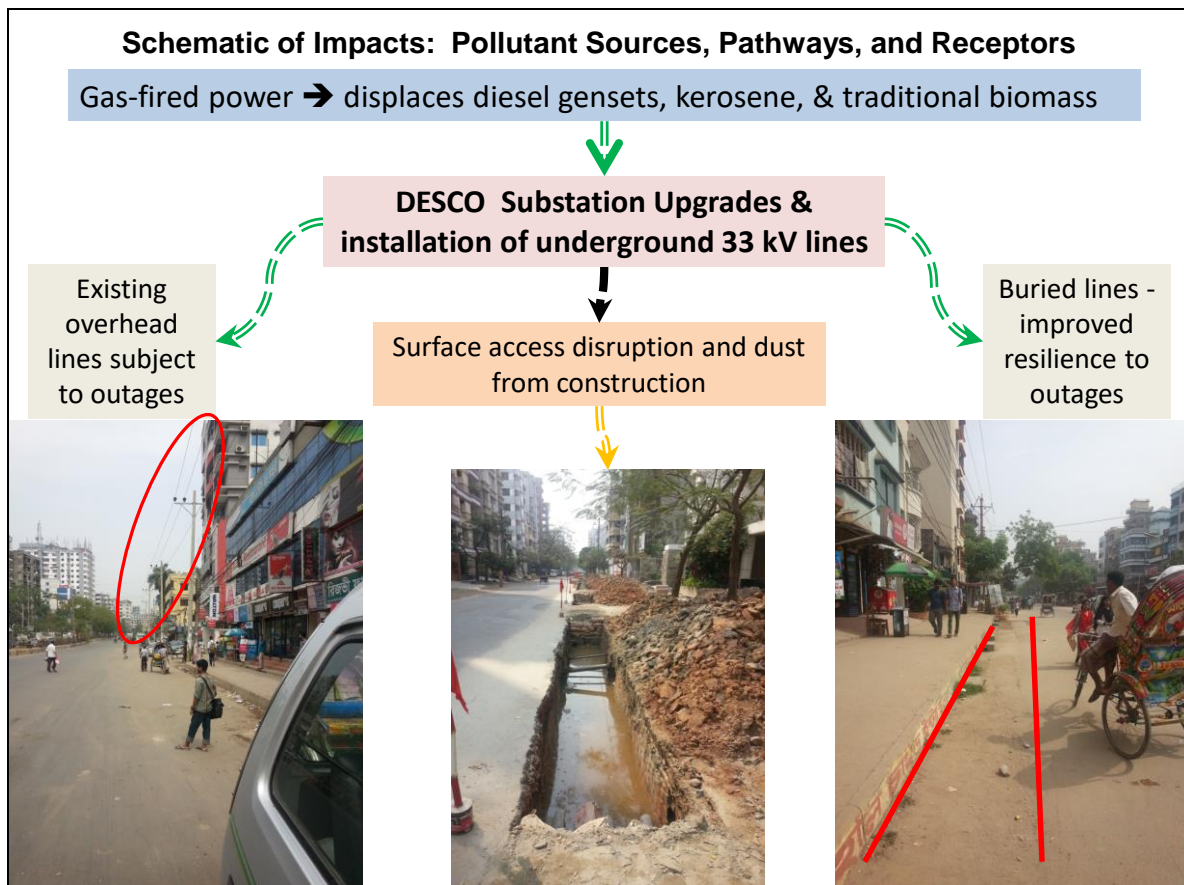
Schematic of Impacts: Pollutant Sources, Pathways, and Receptors

Gas-fired power ➔ displaces diesel gensets, kerosene, & traditional biomass

DESCO Substation Upgrades & installation of underground 33 kV lines

Existing overhead lines subject to outages

Surface access disruption and dust from construction

Buried lines - improved resilience to outages